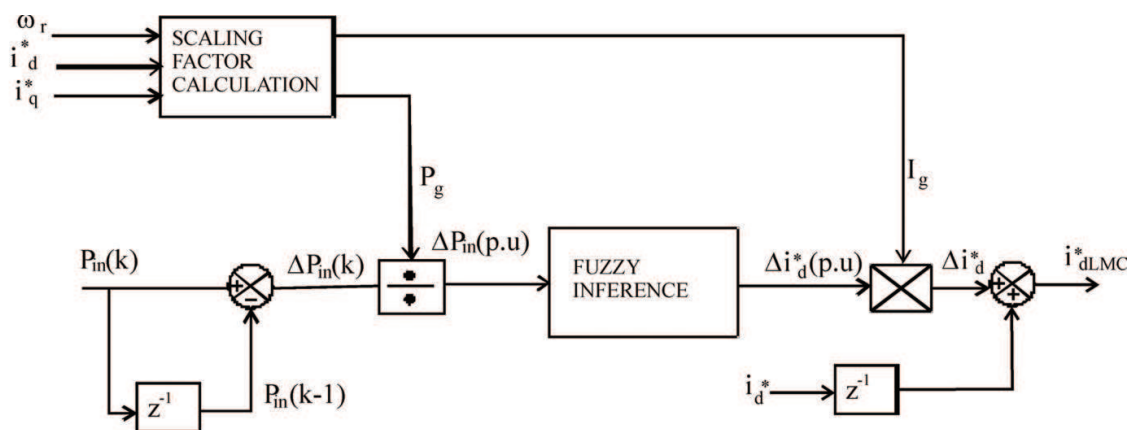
$\omega_r$

$i^*_d$

$i^*_q$

SCALING FACTOR CALCULATION

$P_g$

$I_g$

$P_{in}(k)$

+ −

$\Delta P_{in}(k)$

$\div$

$\Delta P_{in}(p.u)$

FUZZY INFERENCE

$\Delta i^*_d(p.u)$

$\Delta i^*_d$

+ +

$i^*_{dLMC}$

$z^{-1}$

$P_{in}(k-1)$

$i_d^*$

$z^{-1}$